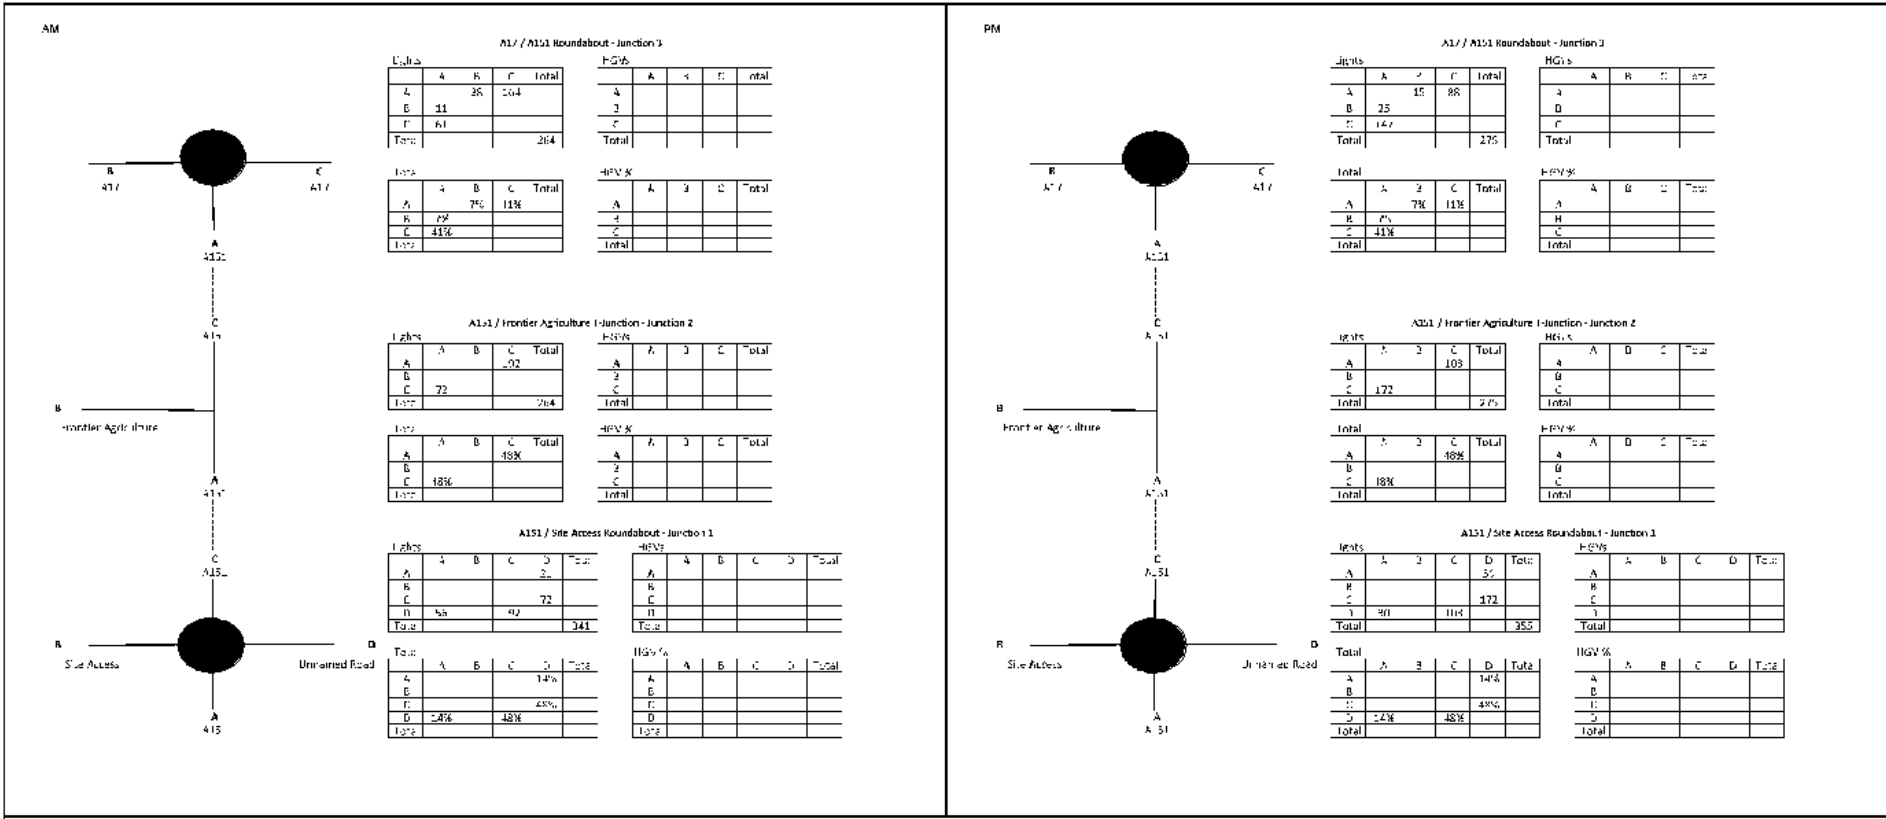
AM

B
A17

C
A17

A
A151

C
A151

B
Frontier Agriculture

A
A151

C
A151

B
Site Access

D
Unnamed Road

A
A151

A17 / A151 Roundabout - Junction 3

Lights

| | A | B | C | Total |
|---|---|---|---|---|
| A | | 36 | 164 | |
| B | 11 | | | |
| C | 61 | | | |
| Total | | | | 264 |

HGVs

| | A | B | C | Total |
|---|---|---|---|---|
| A | | | | |
| B | | | | |
| C | | | | |
| Total | | | | |

Total

| | A | B | C | Total |
|---|---|---|---|---|
| A | | 7% | 11% | |
| B | 7% | | | |
| C | 41% | | | |
| Total | | | | |

HGV %

| | A | B | C | Total |
|---|---|---|---|---|
| A | | | | |
| B | | | | |
| C | | | | |
| Total | | | | |

A151 / Frontier Agriculture T-Junction - Junction 2

Lights

| | A | B | C | Total |
|---|---|---|---|---|
| A | | | 192 | |
| B | | | | |
| C | 72 | | | |
| Total | | | | 264 |

HGVs

| | A | B | C | Total |
|---|---|---|---|---|
| A | | | | |
| B | | | | |
| C | | | | |
| Total | | | | |

Total

| | A | B | C | Total |
|---|---|---|---|---|
| A | | | 48% | |
| B | | | | |
| C | 18% | | | |
| Total | | | | |

HGV %

| | A | B | C | Total |
|---|---|---|---|---|
| A | | | | |
| B | | | | |
| C | | | | |
| Total | | | | |

A151 / Site Access Roundabout - Junction 1

Lights

| | A | B | C | D | Total |
|---|---|---|---|---|---|
| A | | | | 2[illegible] | |
| B | | | | | |
| C | | | | 72 | |
| D | 55 | | 92 | | |
| Total | | | | | 341 |

HGVs

| | A | B | C | D | Total |
|---|---|---|---|---|---|
| A | | | | | |
| B | | | | | |
| C | | | | | |
| D | | | | | |
| Total | | | | | |

Total

| | A | B | C | D | Total |
|---|---|---|---|---|---|
| A | | | | 14% | |
| B | | | | | |
| C | | | | 48% | |
| D | 14% | | 48% | | |
| Total | | | | | |

HGV %

| | A | B | C | D | Total |
|---|---|---|---|---|---|
| A | | | | | |
| B | | | | | |
| C | | | | | |
| D | | | | | |
| Total | | | | | |

PM

B
A17

C
A17

A
A151

C
A151

B
Frontier Agriculture

A
A151

C
A151

B
Site Access

D
Unnamed Road

A
A151

A17 / A151 Roundabout - Junction 3

Lights

| | A | B | C | Total |
|---|---|---|---|---|
| A | | 15 | 88 | |
| B | 25 | | | |
| C | 147 | | | |
| Total | | | | 275 |

HGVs

| | A | B | C | Total |
|---|---|---|---|---|
| A | | | | |
| B | | | | |
| C | | | | |
| Total | | | | |

Total

| | A | B | C | Total |
|---|---|---|---|---|
| A | | 7% | 11% | |
| B | 7% | | | |
| C | 41% | | | |
| Total | | | | |

HGV %

| | A | B | C | Total |
|---|---|---|---|---|
| A | | | | |
| B | | | | |
| C | | | | |
| Total | | | | |

A151 / Frontier Agriculture T-Junction - Junction 2

Lights

| | A | B | C | Total |
|---|---|---|---|---|
| A | | | 103 | |
| B | | | | |
| C | 172 | | | |
| Total | | | | 275 |

HGVs

| | A | B | C | Total |
|---|---|---|---|---|
| A | | | | |
| B | | | | |
| C | | | | |
| Total | | | | |

Total

| | A | B | C | Total |
|---|---|---|---|---|
| A | | | 48% | |
| B | | | | |
| C | 18% | | | |
| Total | | | | |

HGV %

| | A | B | C | Total |
|---|---|---|---|---|
| A | | | | |
| B | | | | |
| C | | | | |
| Total | | | | |

A151 / Site Access Roundabout - Junction 1

Lights

| | A | B | C | D | Total |
|---|---|---|---|---|---|
| A | | | | 55 | |
| B | | | | | |
| C | | | | 172 | |
| D | 80 | | 103 | | |
| Total | | | | | 355 |

HGVs

| | A | B | C | D | Total |
|---|---|---|---|---|---|
| A | | | | | |
| B | | | | | |
| C | | | | | |
| D | | | | | |
| Total | | | | | |

Total

| | A | B | C | D | Total |
|---|---|---|---|---|---|
| A | | | | 14% | |
| B | | | | | |
| C | | | | 48% | |
| D | 14% | | 48% | | |
| Total | | | | | |

HGV %

| | A | B | C | D | Total |
|---|---|---|---|---|---|
| A | | | | | |
| B | | | | | |
| C | | | | | |
| D | | | | | |
| Total | | | | | |